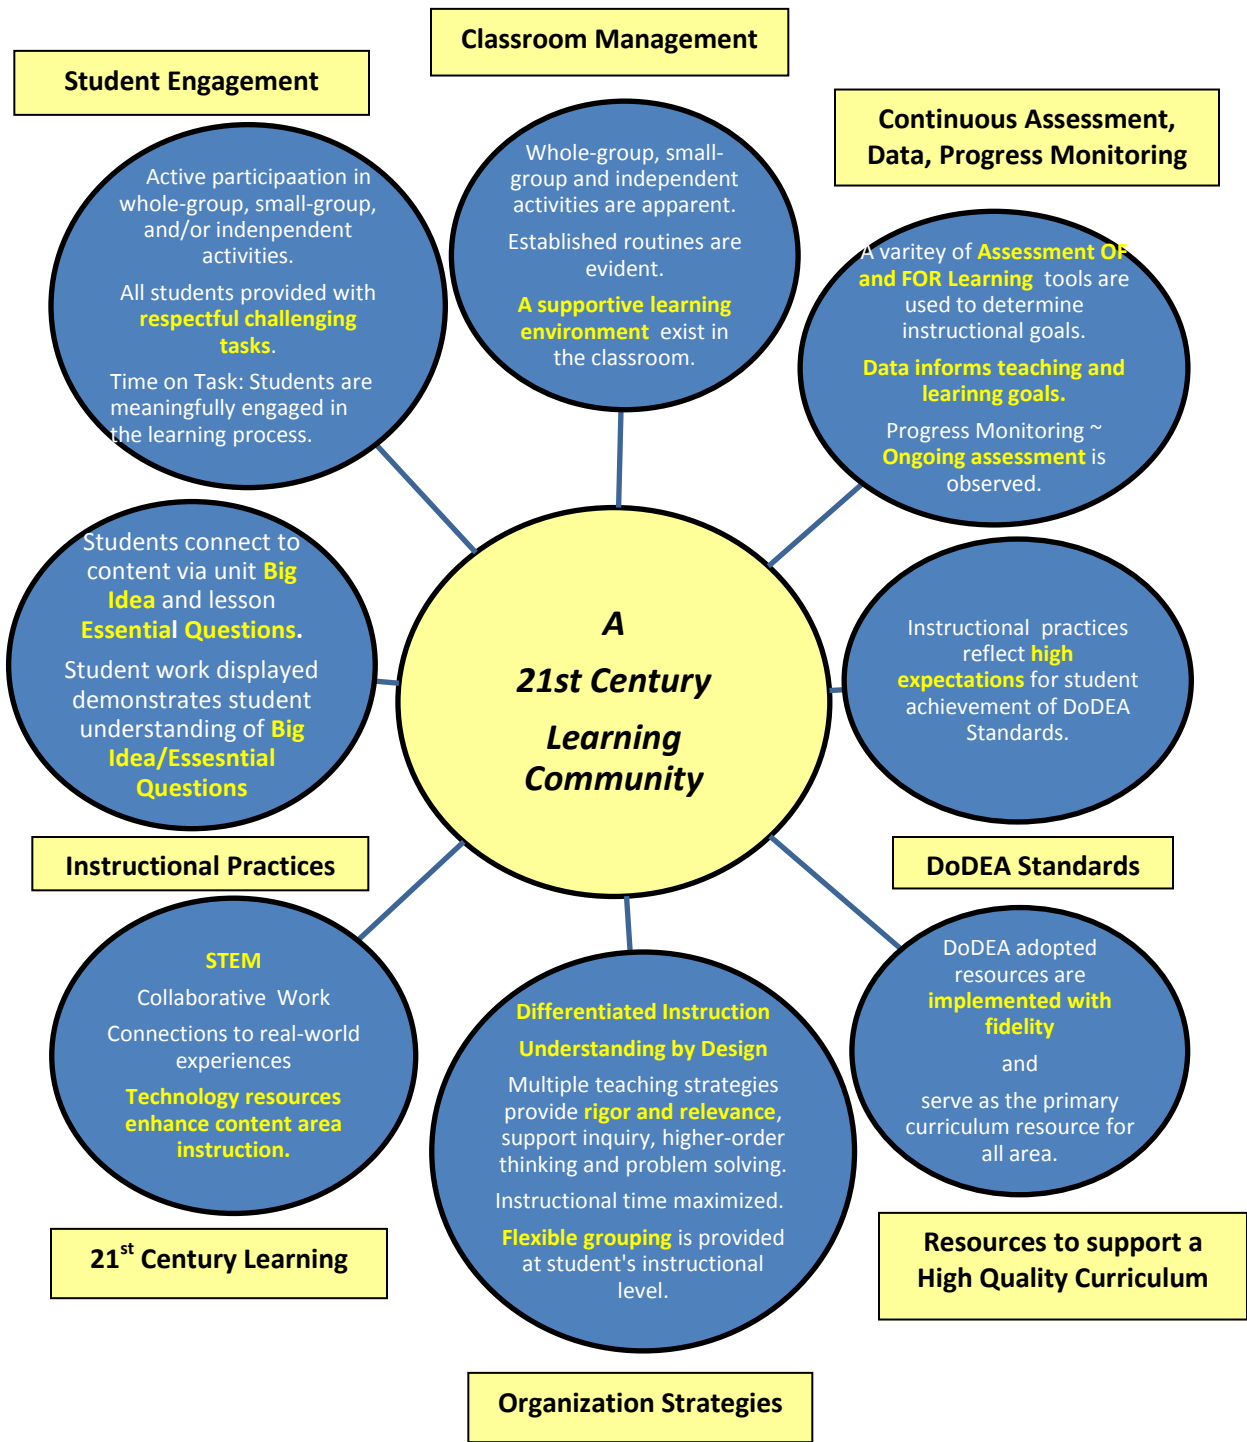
Classroom Management

Student Engagement

Continuous Assessment, Data, Progress Monitoring

Active participaation in whole-group, small-group, and/or indenpendent activities.

All students provided with respectful challenging tasks.

Time on Task: Students are meaningfully engaged in the learning process.

Whole-group, small-group and independent activities are apparent.

Established routines are evident.

A supportive learning environment exist in the classroom.

A varitey of Assessment OF and FOR Learning tools are used to determine instructional goals.

Data informs teaching and learinng goals.

Progress Monitoring ~ Ongoing assessment is observed.

Students connect to content via unit Big Idea and lesson Essential Questions.

Student work displayed demonstrates student understanding of Big Idea/Essesntial Questions

A

21st Century

Learning Community

Instructional practices reflect high expectations for student achievement of DoDEA Standards.

Instructional Practices

DoDEA Standards

STEM

Collaborative Work

Connections to real-world experiences

Technology resources enhance content area instruction.

Differentiated Instruction

Understanding by Design

Multiple teaching strategies provide rigor and relevance, support inquiry, higher-order thinking and problem solving.

Instructional time maximized.

Flexible grouping is provided at student's instructional level.

DoDEA adopted resources are implemented with fidelity

and

serve as the primary curriculum resource for all area.

$21^{st}$ Century Learning

Resources to support a High Quality Curriculum

Organization Strategies